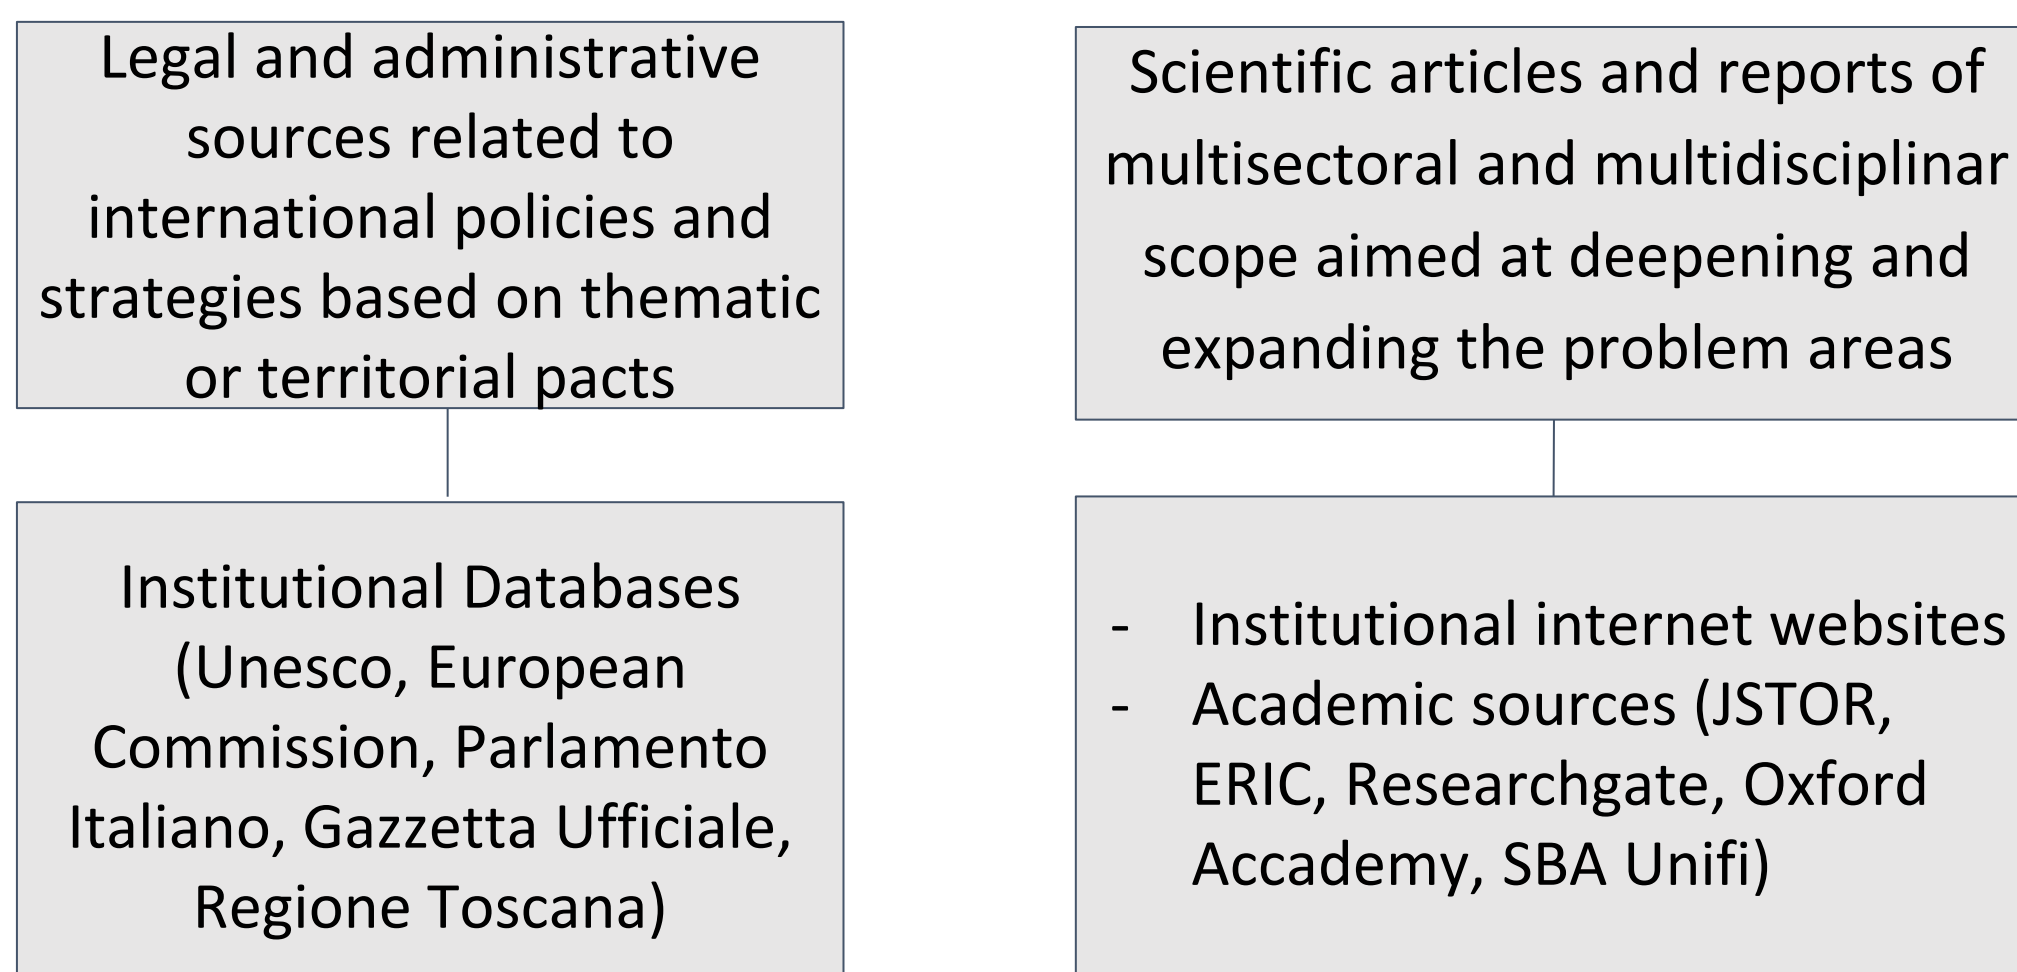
Legal and administrative sources related to international policies and strategies based on thematic or territorial pacts

Institutional Databases (Unesco, European Commission, Parlamento Italiano, Gazzetta Ufficiale, Regione Toscana)

Scientific articles and reports of multisectoral and multidisciplinar scope aimed at deepening and expanding the problem areas

- Institutional internet websites
- Academic sources (JSTOR, ERIC, Researchgate, Oxford Accademy, SBA Unifi)